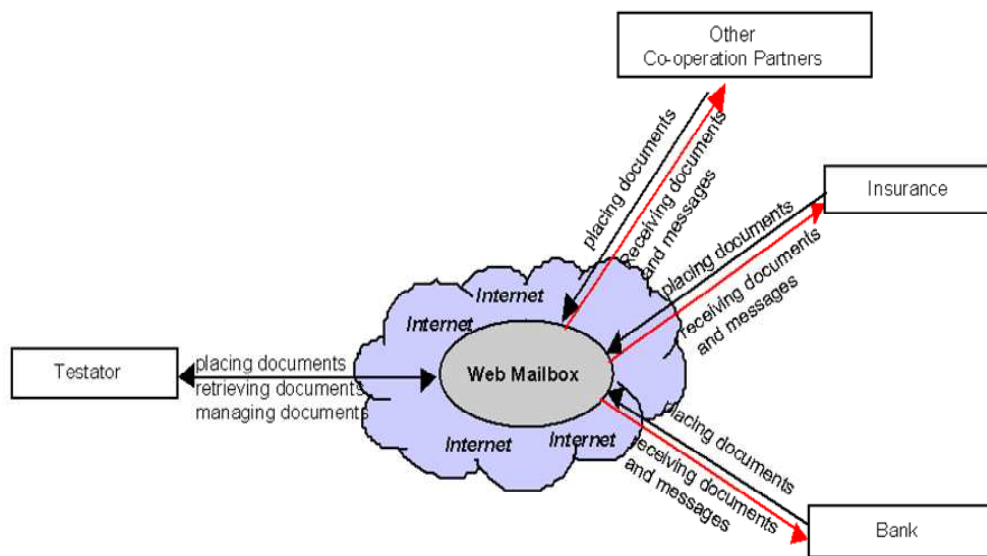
Other
Co-operation Partners

placing documents
receiving documents and messages

Insurance

placing documents
receiving documents and messages

Internet
Internet

Testator

placing documents
retrieving documents
managing documents

Web Mailbox

Internet
Internet

placing documents
receiving documents and messages

Bank